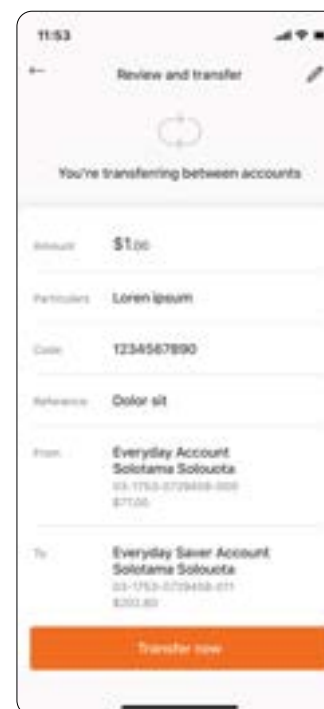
11:53

Review and transfer

You're transferring between accounts

Amount $1.00

Particulars Loren ipsum

Code 1234567890

Reference Dolor sit

From Everyday Account Solotama Solouota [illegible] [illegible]

To Everyday Saver Account Solotama Solouota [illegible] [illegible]

Transfer now